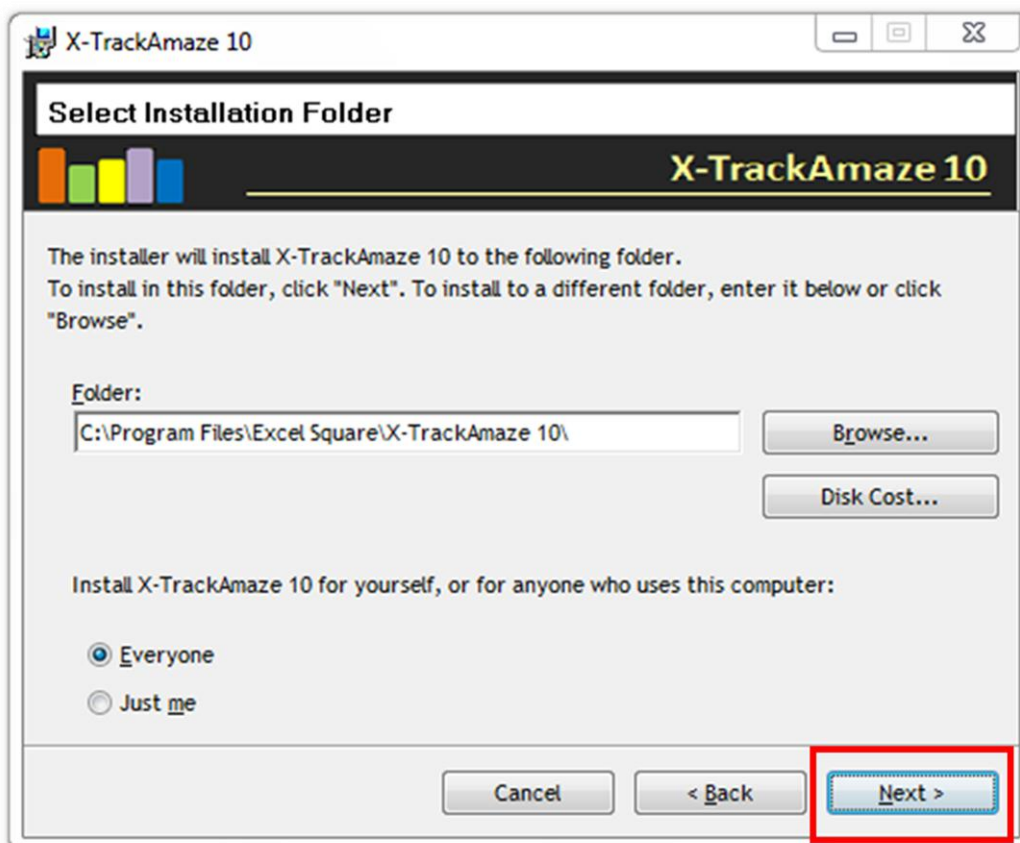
X-TrackAmaze 10

Select Installation Folder

X-TrackAmaze 10

The installer will install X-TrackAmaze 10 to the following folder.
To install in this folder, click "Next". To install to a different folder, enter it below or click "Browse".

Folder:
C:\Program Files\Excel Square\X-TrackAmaze 10\

Browse...

Disk Cost...

Install X-TrackAmaze 10 for yourself, or for anyone who uses this computer:

Everyone

Just me

Cancel

< Back

Next >